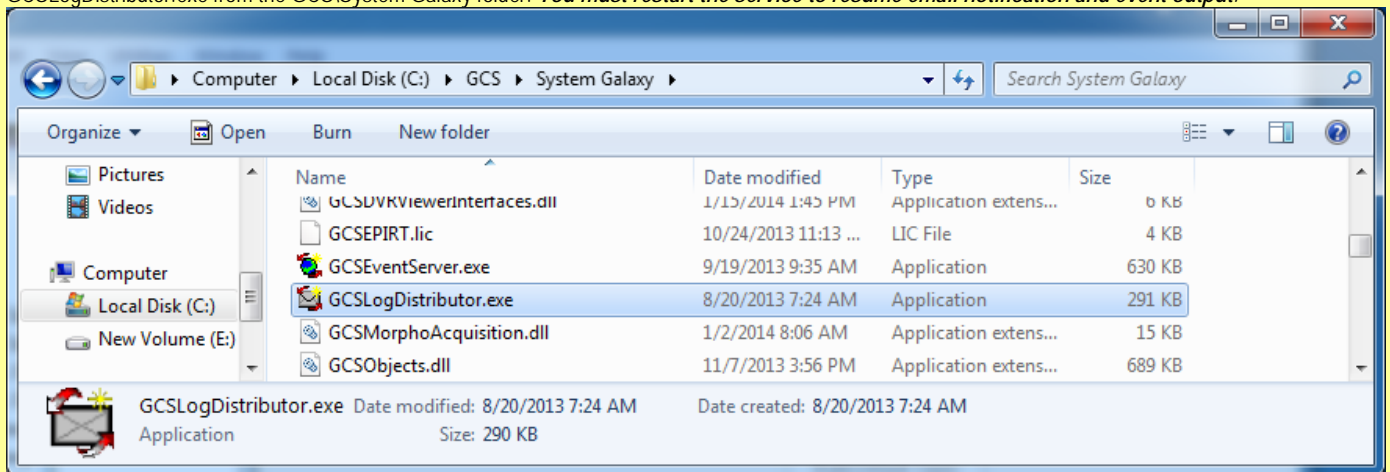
GCSLogDistributor.exe from the GCS\System Galaxy folder. You must restart the service to resume email notification and event output.

Computer ▸ Local Disk (C:) ▸ GCS ▸ System Galaxy ▸

Search System Galaxy

Organize ▾ Open Burn New folder

Pictures
Videos
Computer
Local Disk (C:)
New Volume (E:)

| Name | Date modified | Type | Size |
|---|---|---|---|
| GCSDVRViewerInterfaces.dll | 1/15/2014 1:45 PM | Application extens... | 6 KB |
| GCSEPIRT.lic | 10/24/2013 11:13 ... | LIC File | 4 KB |
| GCSEventServer.exe | 9/19/2013 9:35 AM | Application | 630 KB |
| GCSLogDistributor.exe | 8/20/2013 7:24 AM | Application | 291 KB |
| GCSMorphoAcquisition.dll | 1/2/2014 8:06 AM | Application extens... | 15 KB |
| GCSObjects.dll | 11/7/2013 3:56 PM | Application extens... | 689 KB |

GCSLogDistributor.exe Date modified: 8/20/2013 7:24 AM Date created: 8/20/2013 7:24 AM
Application Size: 290 KB